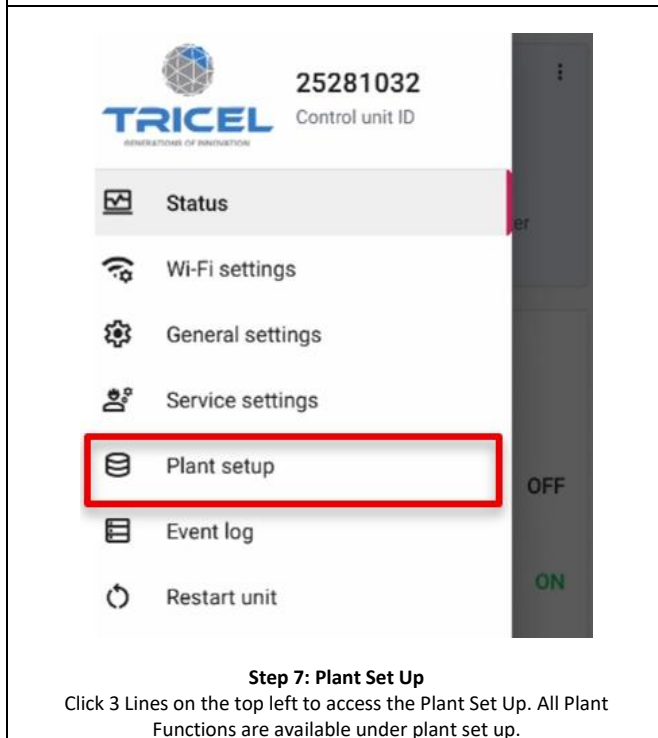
TRICEL
GENERATIONS OF INNOVATION

25281032
Control unit ID

Status
Wi-Fi settings
General settings
Service settings
Plant setup
Event log
Restart unit

er
OFF
ON

**Step 7: Plant Set Up**
Click 3 Lines on the top left to access the Plant Set Up. All Plant Functions are available under plant set up.